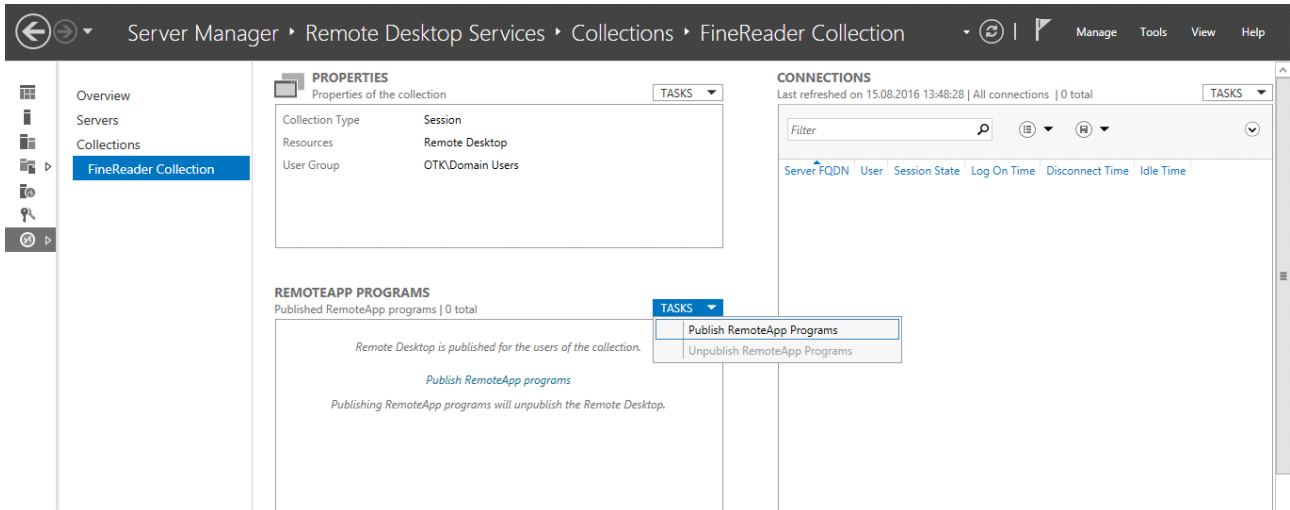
Server Manager ‣ Remote Desktop Services ‣ Collections ‣ FineReader Collection

Manage Tools View Help

Overview
Servers
Collections
FineReader Collection

PROPERTIES
Properties of the collection
TASKS

| Collection Type | Session |
|---|---|
| Resources | Remote Desktop |
| User Group | OTK\Domain Users |

REMOTEAPP PROGRAMS
Published RemoteApp programs | 0 total
TASKS

Publish RemoteApp Programs
Unpublish RemoteApp Programs

Remote Desktop is published for the users of the collection.

Publish RemoteApp programs

Publishing RemoteApp programs will unpublish the Remote Desktop.

CONNECTIONS
Last refreshed on 15.08.2016 13:48:28 | All connections | 0 total
TASKS

Filter

Server FQDN User Session State Log On Time Disconnect Time Idle Time